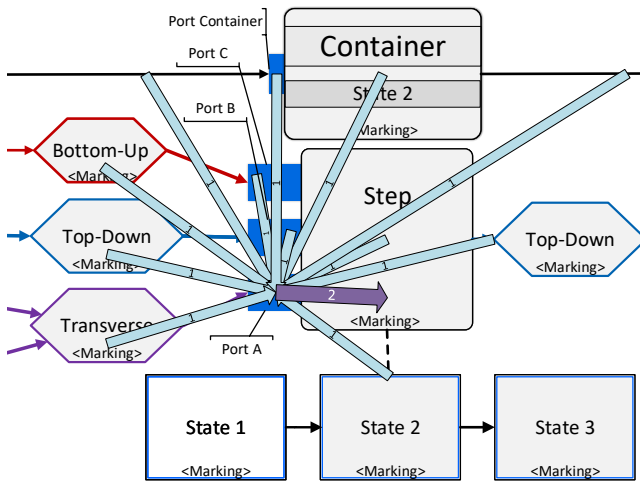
Port Container
Port C
Port B
Container
State 2
<Marking>
Bottom-Up
<Marking>
Step
Top-Down
<Marking>
Top-Down
<Marking>
Transverse
<Marking>
2
<Marking>
Port A
State 1
<Marking>
State 2
<Marking>
State 3
<Marking>